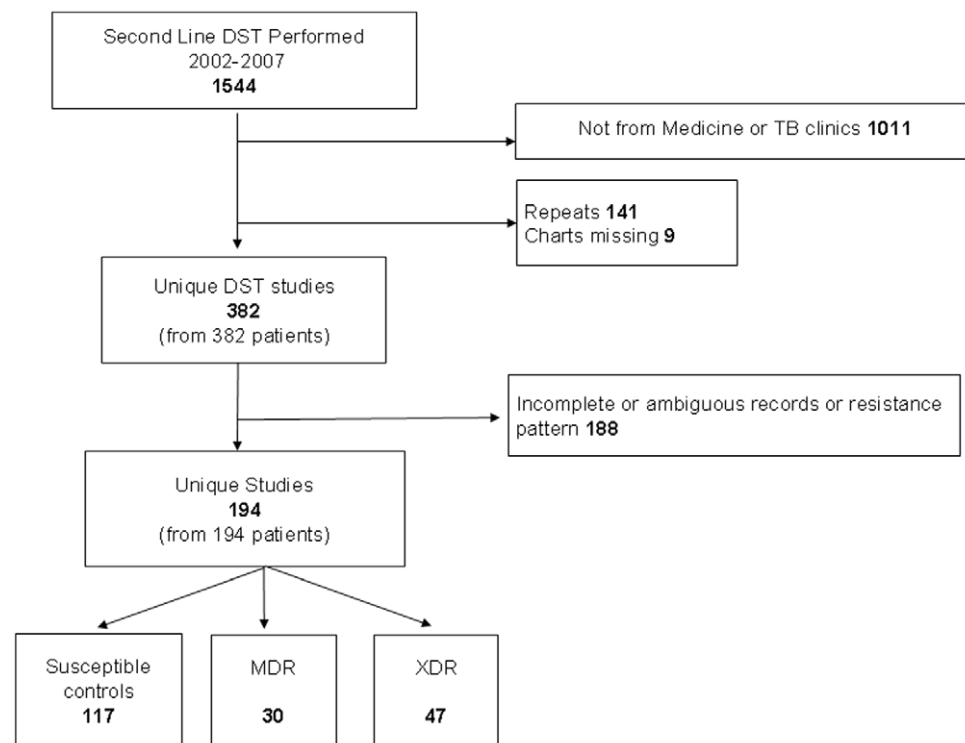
Second Line DST Performed
2002-2007
1544

Not from Medicine or TB clinics 1011

Repeats 141
Charts missing 9

Unique DST studies
382
(from 382 patients)

Incomplete or ambiguous records or resistance pattern 188

Unique Studies
194
(from 194 patients)

Susceptible controls
117

MDR
30

XDR
47